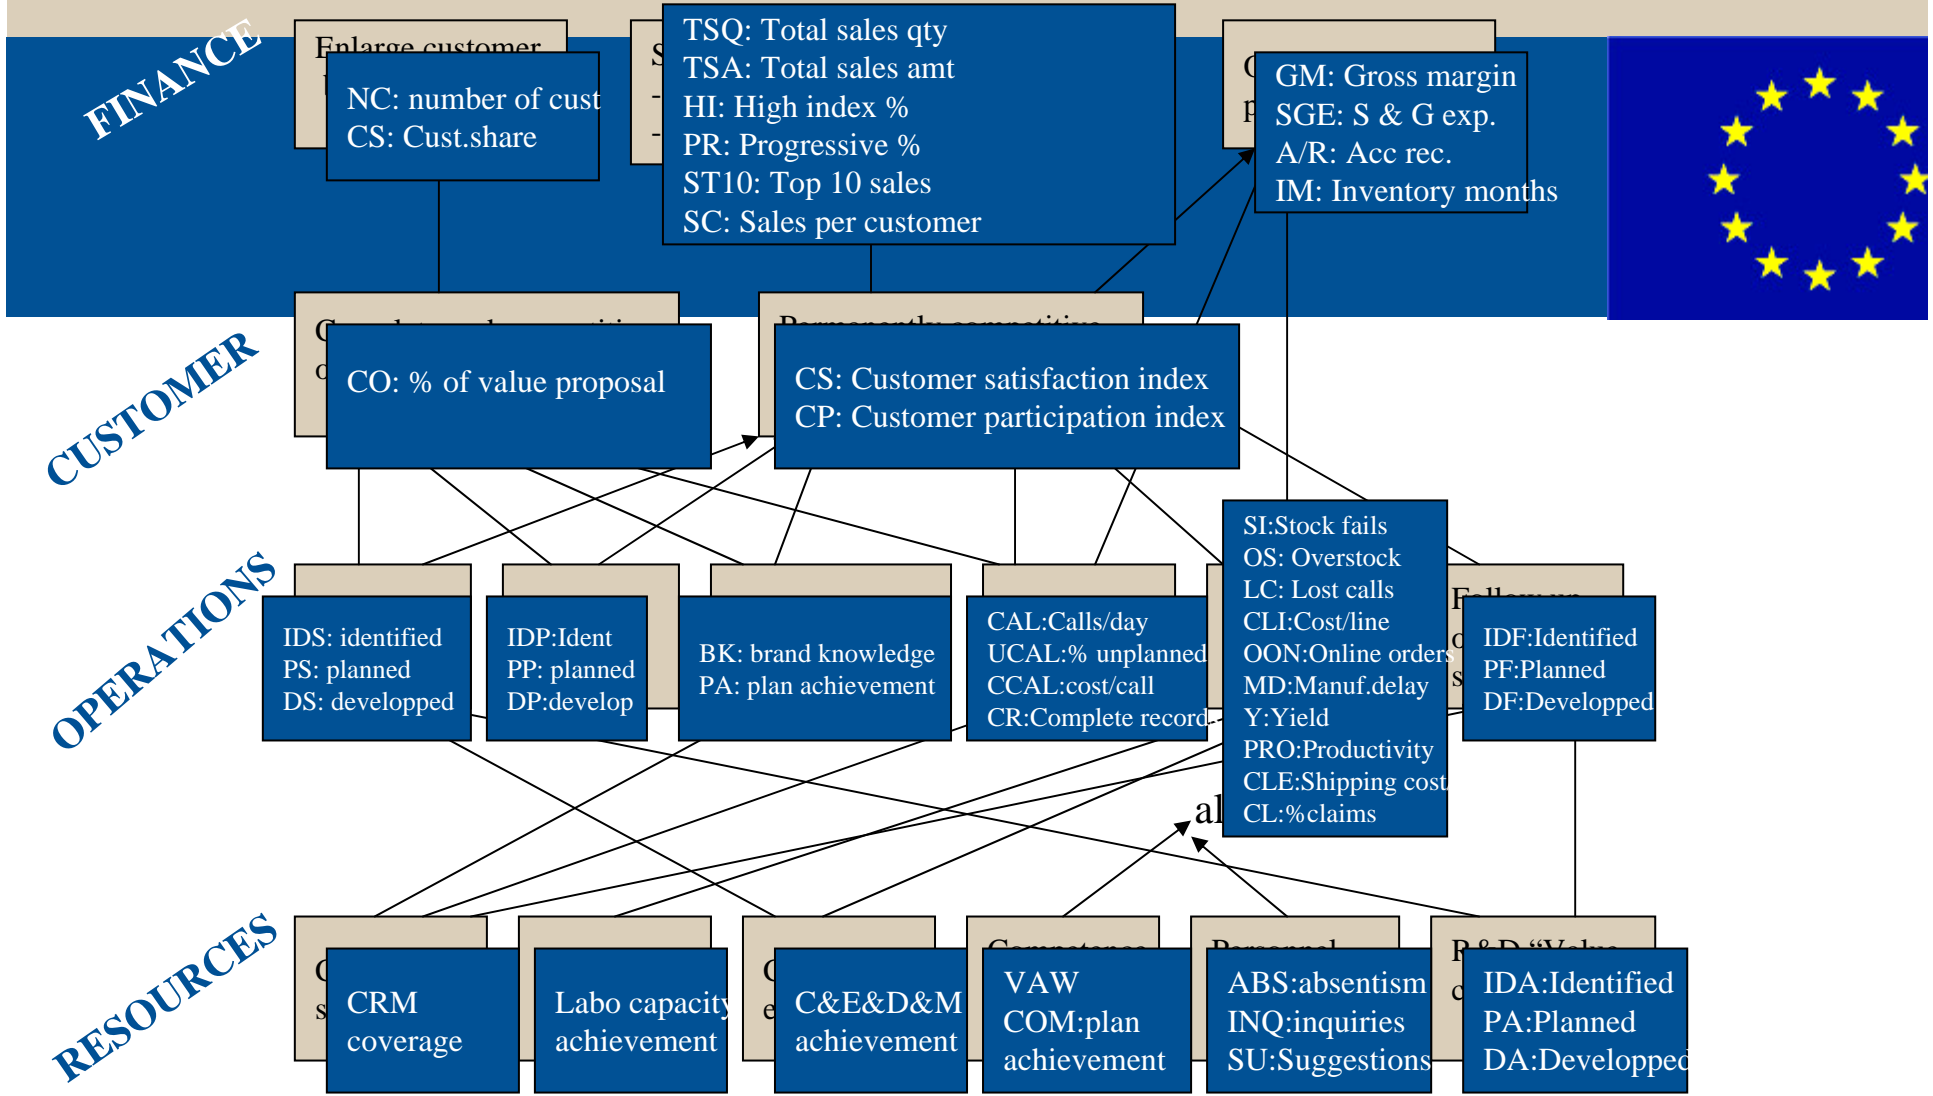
FINANCE

Enlarge customer

NC: number of cust
CS: Cust.share

TSQ: Total sales qty
TSA: Total sales amt
HI: High index %
PR: Progressive %
ST10: Top 10 sales
SC: Sales per customer

GM: Gross margin
SGE: S & G exp.
A/R: Acc rec.
IM: Inventory months

CUSTOMER

CO: % of value proposal

Permanently competitive

CS: Customer satisfaction index
CP: Customer participation index

OPERATIONS

IDS: identified
PS: planned
DS: developped

IDP:Ident
PP: planned
DP:develop

BK: brand knowledge
PA: plan achievement

CAL:Calls/day
UCAL:% unplanned
CCAL:cost/call
CR:Complete record

SI:Stock fails
OS: Overstock
LC: Lost calls
CLI:Cost/line
OON:Online orders
MD:Manuf.delay
Y:Yield
PRO:Productivity
CLE:Shipping cost
CL:%claims

Follow up

IDF:Identified
PF:Planned
DF:Developped

al

RESOURCES

CRM
coverage

Labo capacity
achievement

C&E&D&M
achievement

Competence

VAW
COM:plan
achievement

Personnel

ABS:absentism
INQ:inquiries
SU:Suggestions

R & D "Value

IDA:Identified
PA:Planned
DA:Developped